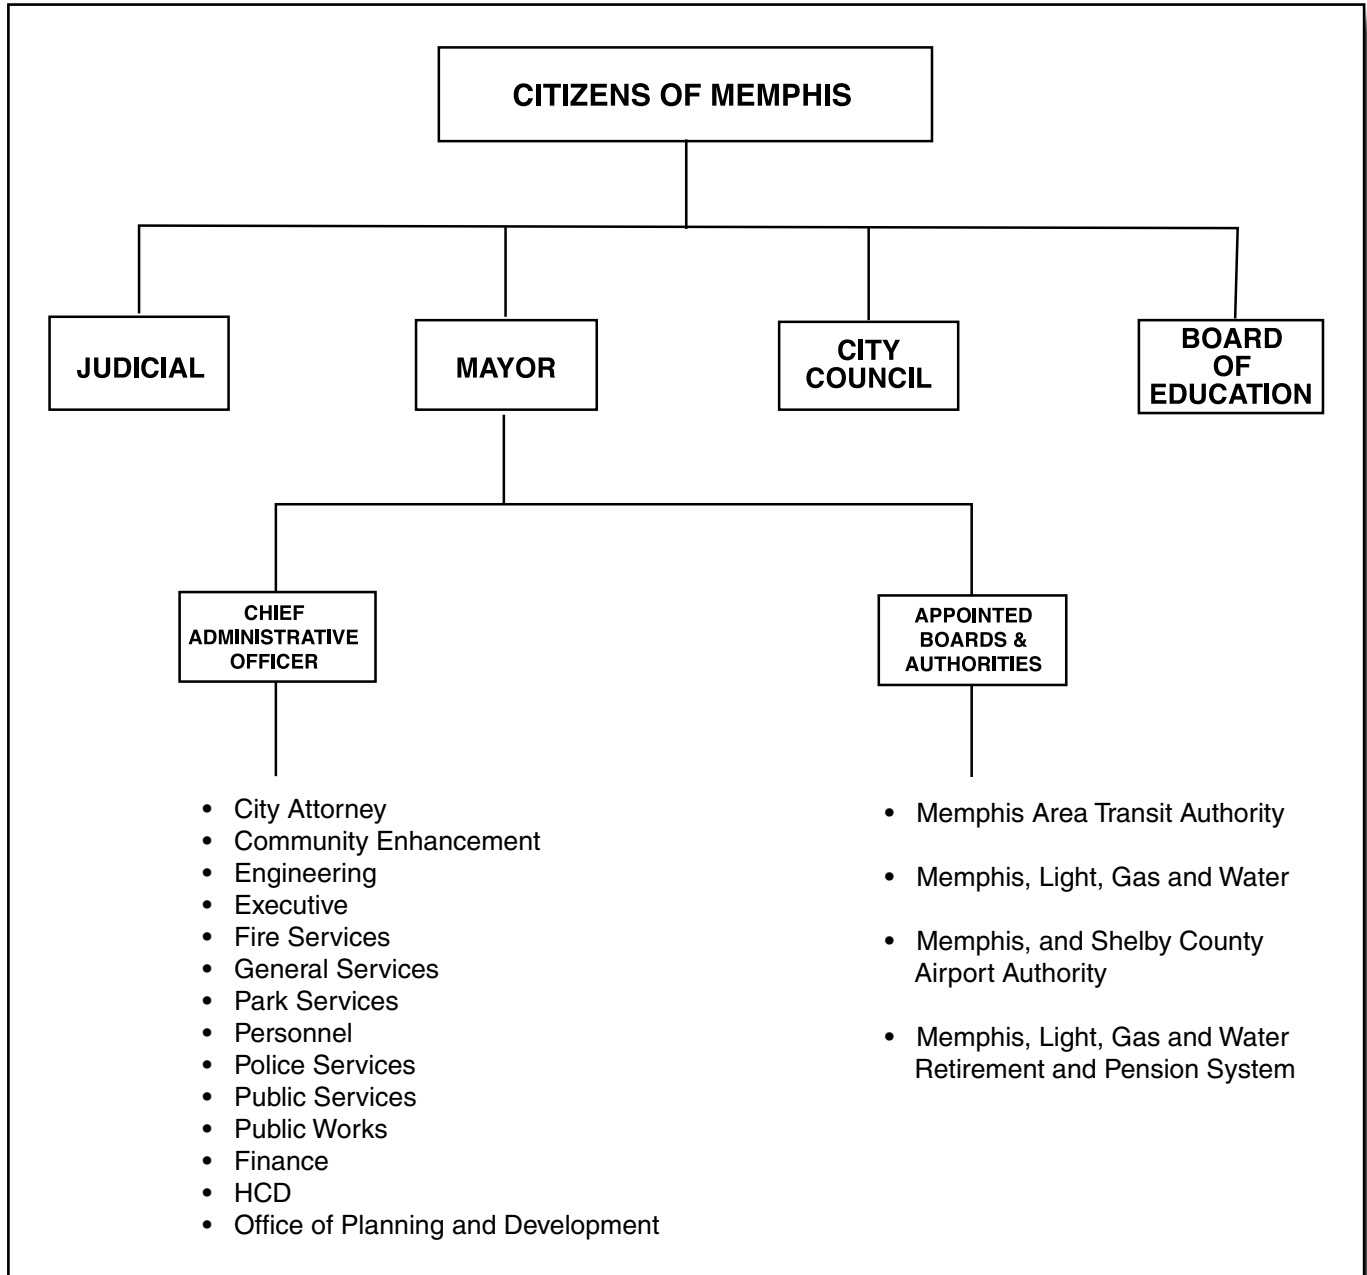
CITIZENS OF MEMPHIS

JUDICIAL

MAYOR

CITY COUNCIL

BOARD OF EDUCATION

CHIEF ADMINISTRATIVE OFFICER

APPOINTED BOARDS & AUTHORITIES

- City Attorney
- Community Enhancement
- Engineering
- Executive
- Fire Services
- General Services
- Park Services
- Personnel
- Police Services
- Public Services
- Public Works
- Finance
- HCD
- Office of Planning and Development

- Memphis Area Transit Authority
- Memphis, Light, Gas and Water
- Memphis, and Shelby County Airport Authority
- Memphis, Light, Gas and Water Retirement and Pension System